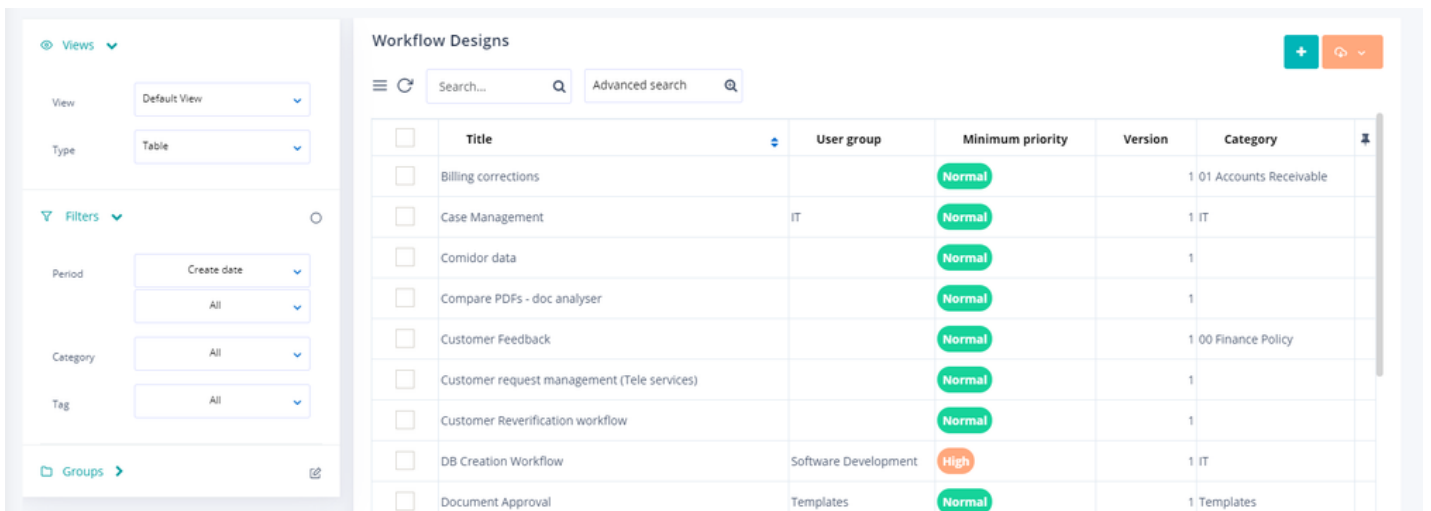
Views

View Default View

Type Table

Filters

Period Create date

All

Category All

Tag All

Groups

Workflow Designs

+

Search...

Advanced search

| Title | User group | Minimum priority | Version | Category |
|---|---|---|---|---|
| Billing corrections | | Normal | 1 | 01 Accounts Receivable |
| Case Management | IT | Normal | 1 | IT |
| Comidor data | | Normal | 1 | |
| Compare PDFs - doc analyser | | Normal | 1 | |
| Customer Feedback | | Normal | 1 | 00 Finance Policy |
| Customer request management (Tele services) | | Normal | 1 | |
| Customer Reverification workflow | | Normal | 1 | |
| DB Creation Workflow | Software Development | High | 1 | IT |
| Document Approval | Templates | Normal | 1 | Templates |